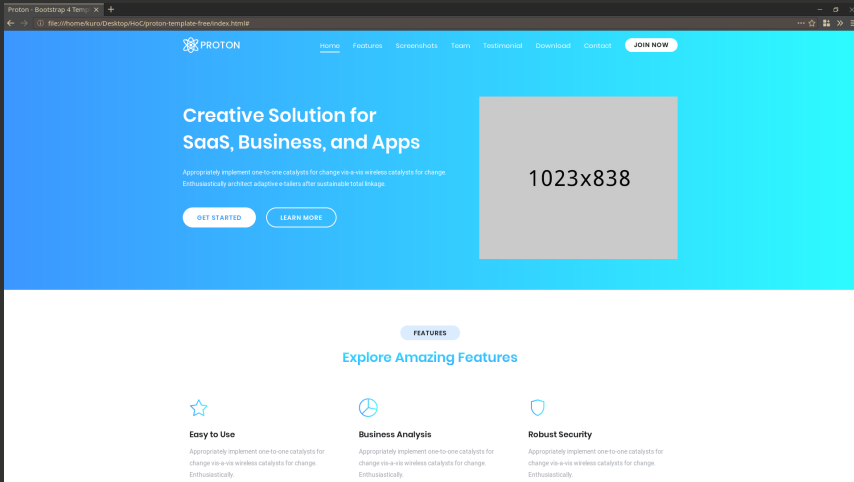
Proton - Bootstrap 4 Temp

file:///home/kuro/Desktop/HoC/proton-template-free/index.html#

PROTON

Home Features Screenshots Team Testimonial Download Contact JOIN NOW

Creative Solution for SaaS, Business, and Apps

Appropriately implement one-to-one catalysts for change vis-a-vis wireless catalysts for change. Enthusiastically architect adaptive e-tailers after sustainable total linkage.

GET STARTED LEARN MORE

1023x838

FEATURES

Explore Amazing Features

Easy to Use

Appropriately implement one-to-one catalysts for change vis-a-vis wireless catalysts for change. Enthusiastically.

Business Analysis

Appropriately implement one-to-one catalysts for change vis-a-vis wireless catalysts for change. Enthusiastically.

Robust Security

Appropriately implement one-to-one catalysts for change vis-a-vis wireless catalysts for change. Enthusiastically.